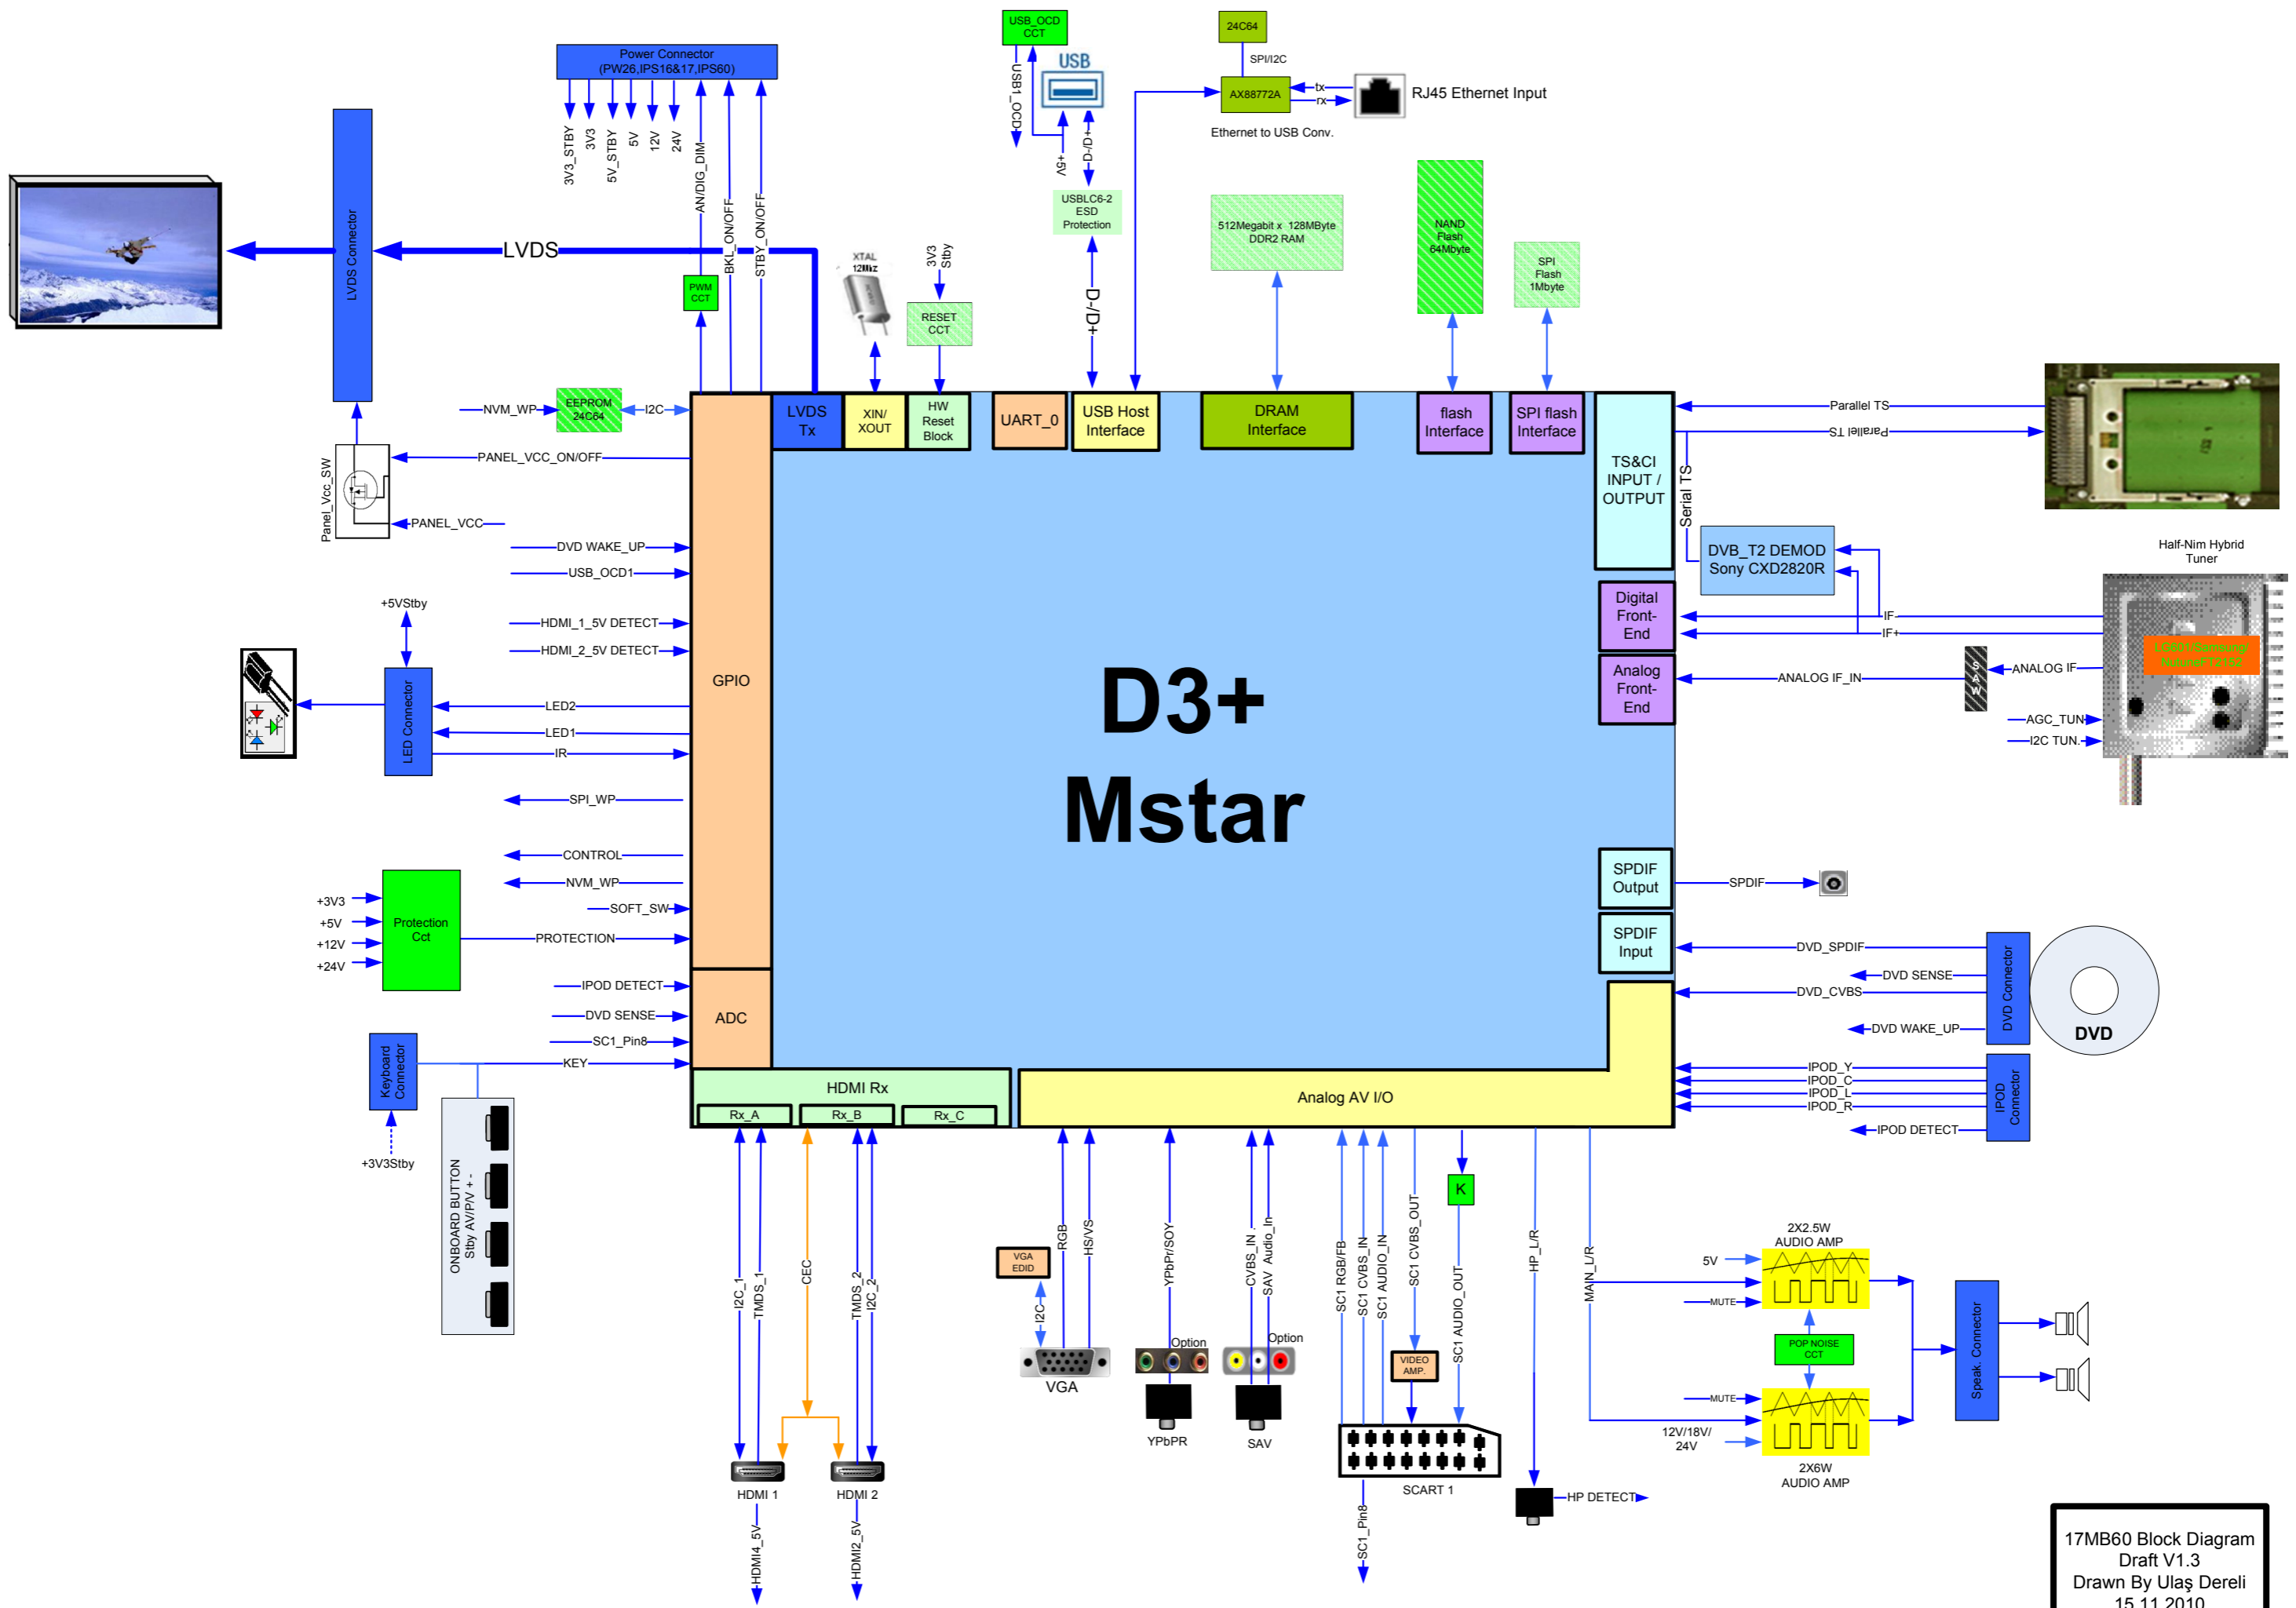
Power Connector
(PW26,IPS16&17,IPS60)

3V3_STBY
3V3
5V_STBY
5V
12V
24V
AN/DIG_DIM
BKL_ON/OFF
STBY_ON/OFF

USB_OCD CCT
USB
USB1_OCD
+5V
D-/D+
USBLC6-2 ESD Protection
D-/D+

24C64
SPI/I2C
AX88772A
tx
rx
RJ45 Ethernet Input
Ethernet to USB Conv.

LVDS Connector
LVDS
PWM CCT
XTAL 12Mhz
3V3 Stby
RESET CCT

512Megabit x 128MByte DDR2 RAM
NAND Flash 64Mbyte
SPI Flash 1Mbyte

NVM_WP
EEPROM 24C64
I2C
PANEL_VCC_ON/OFF
Panel_Vcc_SW
PANEL_VCC
DVD WAKE_UP
USB_OCD1
+5VStby
HDMI_1_5V DETECT
HDMI_2_5V DETECT
LED Connector
LED2
LED1
IR
SPI_WP
CONTROL
NVM_WP
SOFT_SW
+3V3
+5V
+12V
+24V
Protection Cct
PROTECTION
IPOD DETECT
DVD SENSE
SC1_Pin8
KEY
Keyboard Connector
+3V3Stby
ONBOARD BUTTON Stby AV/P/V + -

LVDS Tx
XIN/ XOUT
HW Reset Block
UART_0
USB Host Interface
DRAM Interface
flash Interface
SPI flash Interface
TS&CI INPUT / OUTPUT
GPIO
D3+ Mstar
ADC
HDMI Rx
Rx_A
Rx_B
Rx_C
Analog AV I/O
Digital Front-End
Analog Front-End
SPDIF Output
SPDIF Input

Parallel TS
Parallel TS
Serial TS
DVB_T2 DEMOD Sony CXD2820R
Half-Nim Hybrid Tuner
LG601/Samsung NutuneFT2153
IF-
IF+
ANALOG IF_IN
SAW
ANALOG IF
AGC_TUN
I2C TUN.
SPDIF
DVD_SPDIF
DVD SENSE
DVD_CVBS
DVD WAKE_UP
DVD Connector
DVD
IPOD_Y
IPOD_C
IPOD_L
IPOD_R
IPOD Connector
IPOD DETECT

I2C_1
TMDS_1
CEC
TMDS_2
I2C_2
HDMI 1
HDMI 2
HDMI4_5V
HDMI2_5V
VGA EDID
I2C
RGB
HS/VS
VGA
YPbPr/SOY
Option
YPbPR
CVBS_IN
SAV
Audio_In
Option
SAV
SC1 RGB/FB
SC1 CVBS_IN
SC1 AUDIO_IN
SC1 CVBS_OUT
VIDEO AMP.
K
SC1 AUDIO_OUT
SCART 1
SC1_Pin8
HP_L/R
HP DETECT
MAIN_L/R
2X2.5W AUDIO AMP
5V
MUTE
POP NOISE CCT
MUTE
12V/18V/ 24V
2X6W AUDIO AMP
Speak. Connector

17MB60 Block Diagram
Draft V1.3
Drawn By Ulaş Dereli
15.11.2010